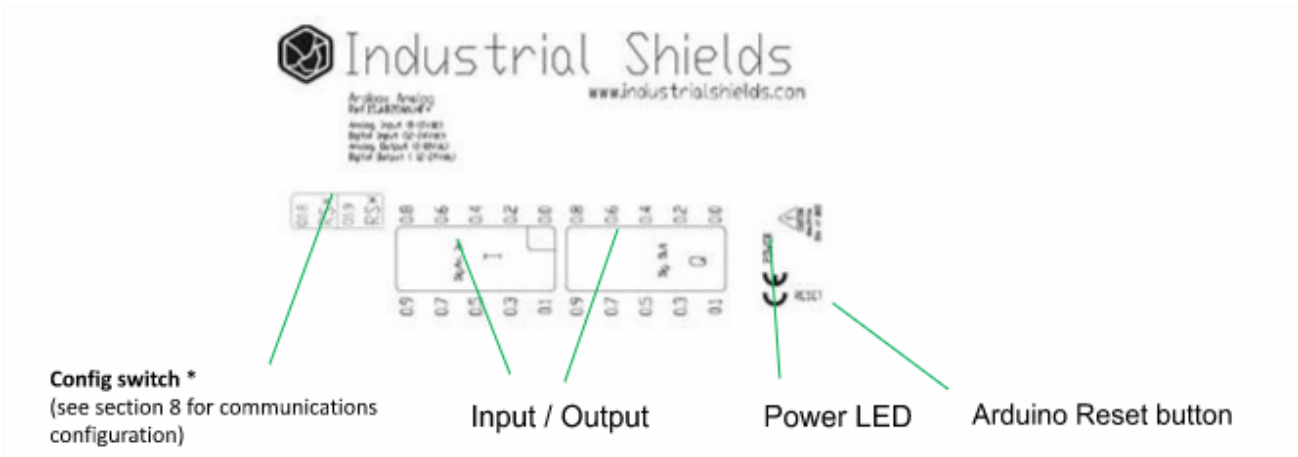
Industrial Shields
www.industrialshields.com

Ardbox Analog
Ref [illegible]

Analog Input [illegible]
Digital Input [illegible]
Analog Output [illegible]
Digital Output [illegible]

0.8 0.6 0.4 0.2 0.0 0.8 0.6 0.4 0.2 0.0

I

Q

0.9 0.7 0.5 0.3 0.1 0.9 0.7 0.5 0.3 0.1

POWER

CE

RESET

Config switch *
(see section 8 for communications configuration)

Input / Output

Power LED

Arduino Reset button